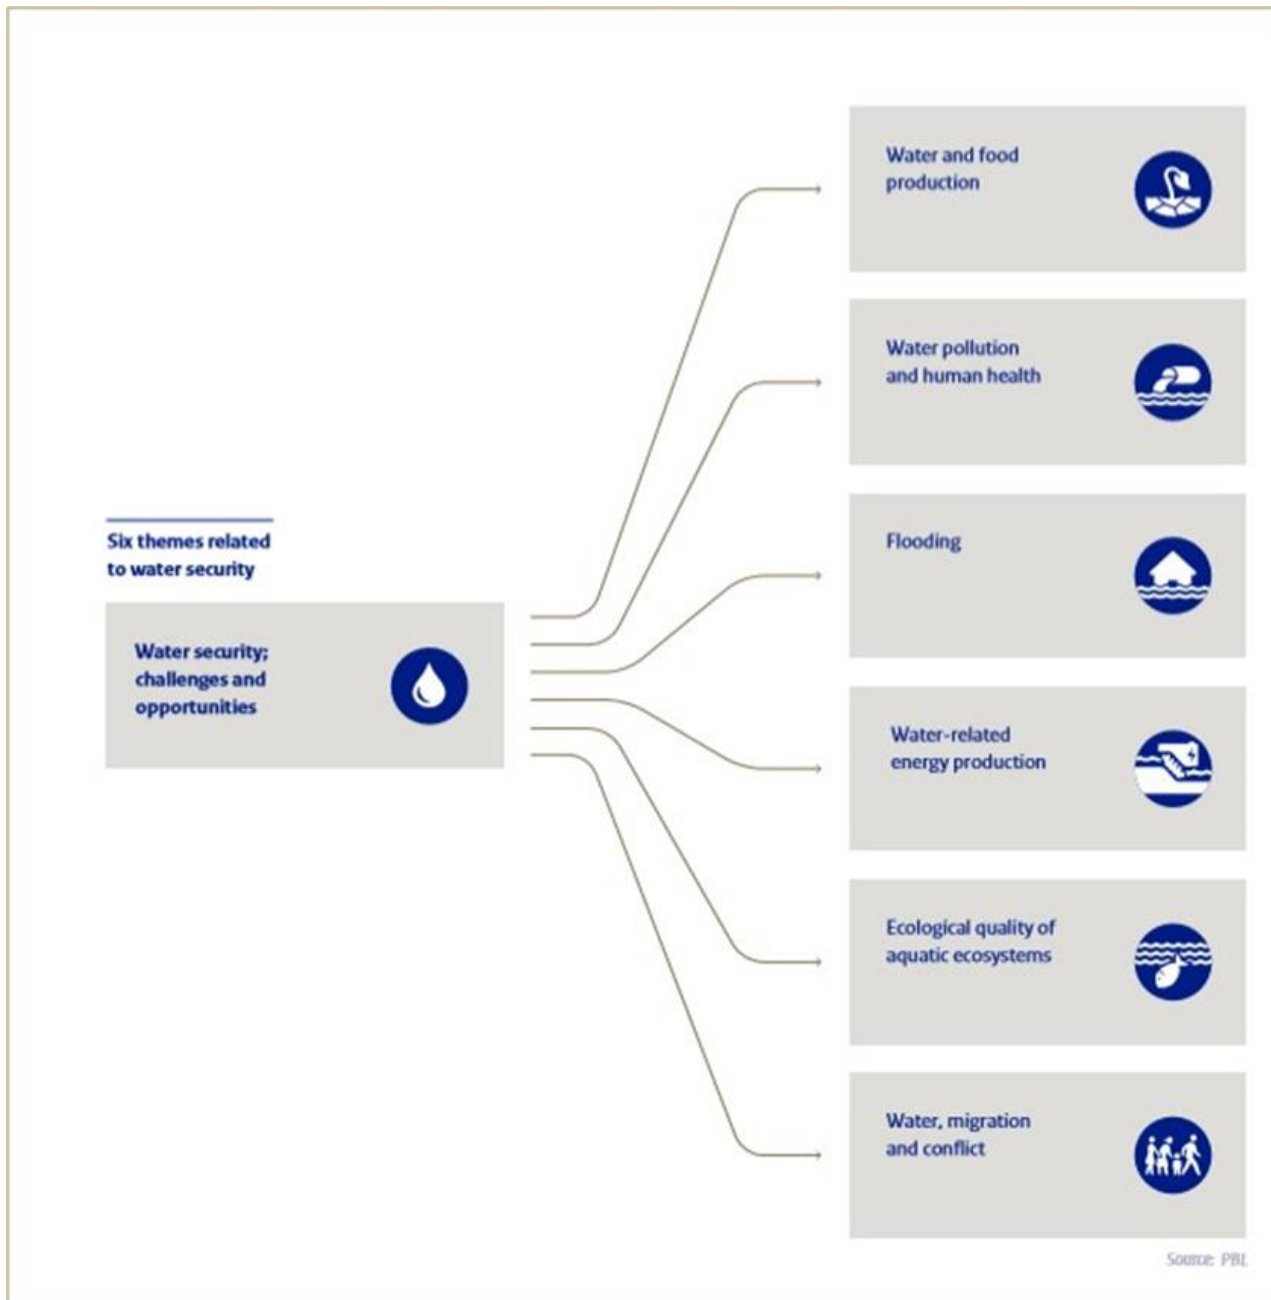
Six themes related to water security

Water security; challenges and opportunities

Water and food production

Water pollution and human health

Flooding

Water-related energy production

Ecological quality of aquatic ecosystems

Water, migration and conflict

Source: PBL